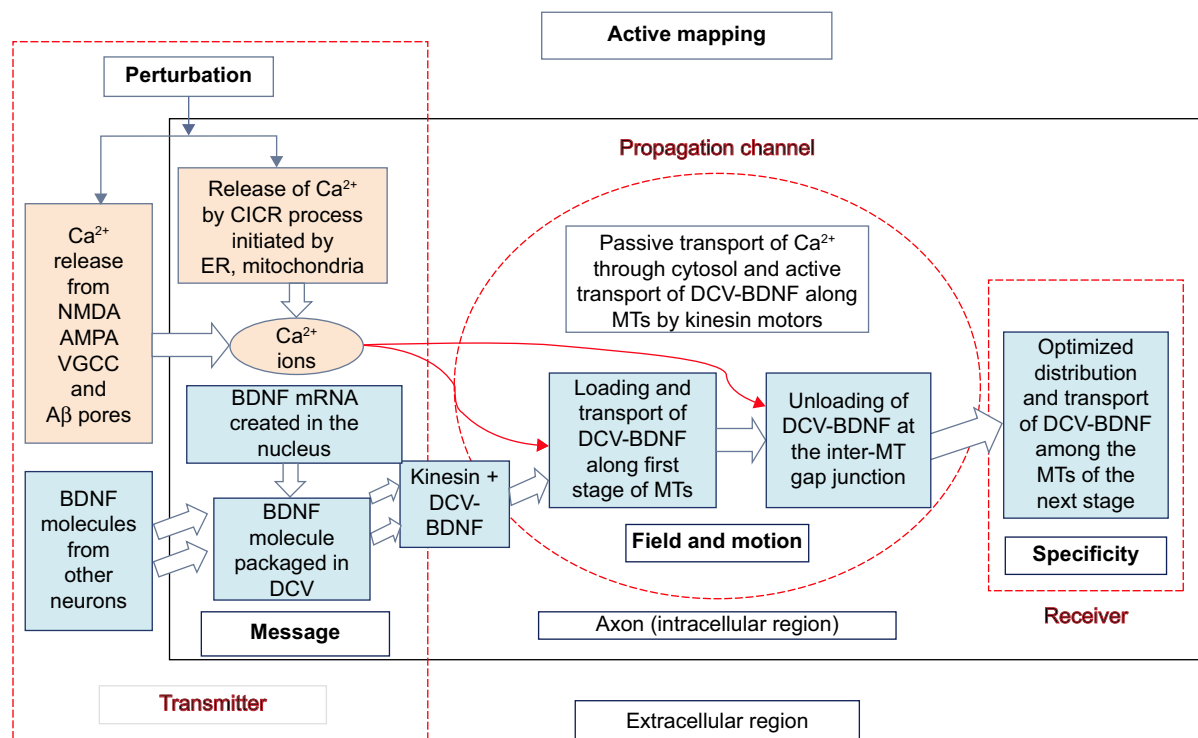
Active mapping

Perturbation

Propagation channel

Release of $Ca^{2+}$ by CICR process initiated by ER, mitochondria

$Ca^{2+}$ release from NMDA AMPA VGCC and Aβ pores

$Ca^{2+}$ ions

Passive transport of $Ca^{2+}$ through cytosol and active transport of DCV-BDNF along MTs by kinesin motors

BDNF mRNA created in the nucleus

Loading and transport of DCV-BDNF along first stage of MTs

Unloading of DCV-BDNF at the inter-MT gap junction

Optimized distribution and transport of DCV-BDNF among the MTs of the next stage

BDNF molecules from other neurons

BDNF molecule packaged in DCV

Kinesin + DCV-BDNF

Field and motion

Specificity

Message

Axon (intracellular region)

Receiver

Transmitter

Extracellular region